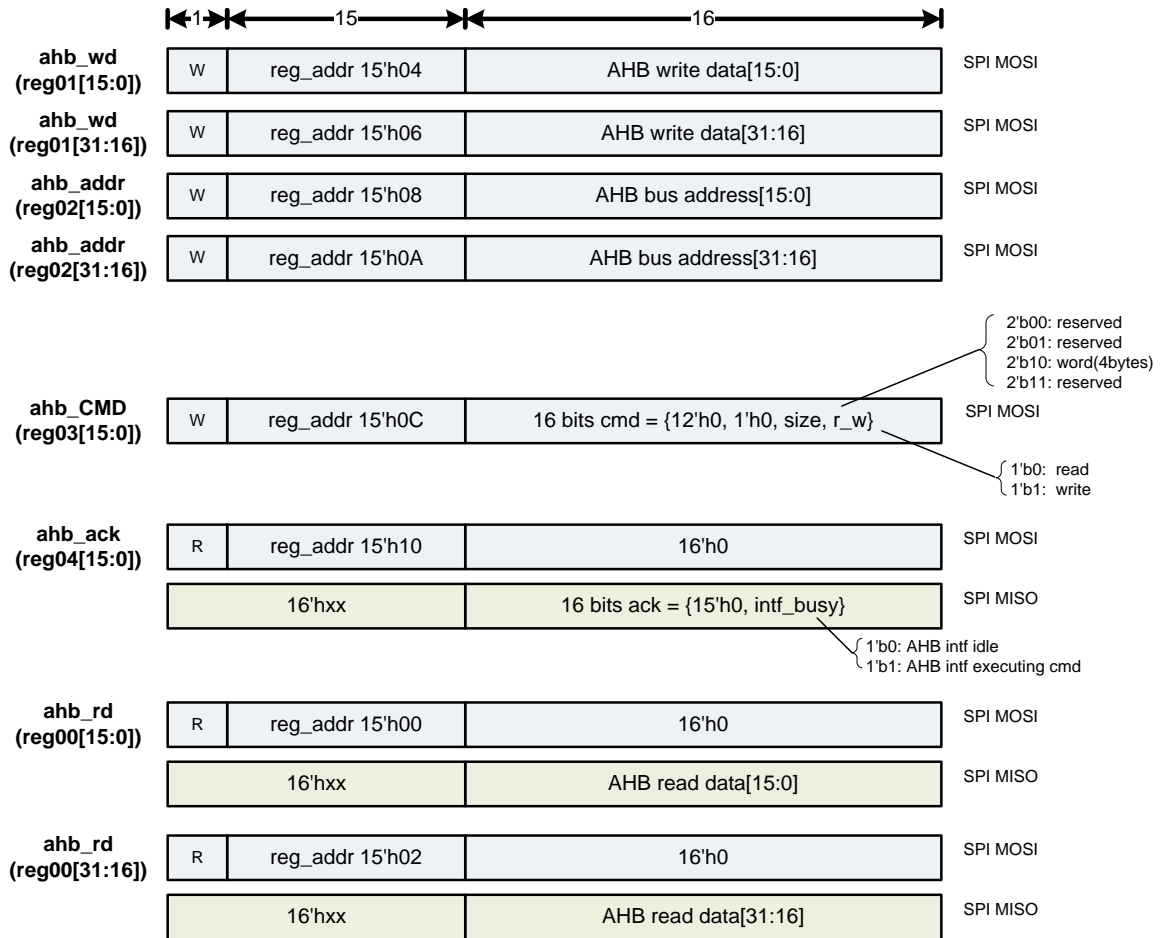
1 15 16

ahb_wd (reg01[15:0])

| W | reg_addr 15'h04 | AHB write data[15:0] |
|---|---|---|

SPI MOSI

ahb_wd (reg01[31:16])

| W | reg_addr 15'h06 | AHB write data[31:16] |
|---|---|---|

SPI MOSI

ahb_addr (reg02[15:0])

| W | reg_addr 15'h08 | AHB bus address[15:0] |
|---|---|---|

SPI MOSI

ahb_addr (reg02[31:16])

| W | reg_addr 15'h0A | AHB bus address[31:16] |
|---|---|---|

SPI MOSI

2'b00: reserved
2'b01: reserved
2'b10: word(4bytes)
2'b11: reserved

ahb_CMD (reg03[15:0])

| W | reg_addr 15'h0C | 16 bits cmd = {12'h0, 1'h0, size, r_w} |
|---|---|---|

SPI MOSI

1'b0: read
1'b1: write

ahb_ack (reg04[15:0])

| R | reg_addr 15'h10 | 16'h0 |
|---|---|---|

SPI MOSI

| 16'hxx | 16 bits ack = {15'h0, intf_busy} |
|---|---|

SPI MISO

1'b0: AHB intf idle
1'b1: AHB intf executing cmd

ahb_rd (reg00[15:0])

| R | reg_addr 15'h00 | 16'h0 |
|---|---|---|

SPI MOSI

| 16'hxx | AHB read data[15:0] |
|---|---|

SPI MISO

ahb_rd (reg00[31:16])

| R | reg_addr 15'h02 | 16'h0 |
|---|---|---|

SPI MOSI

| 16'hxx | AHB read data[31:16] |
|---|---|

SPI MISO